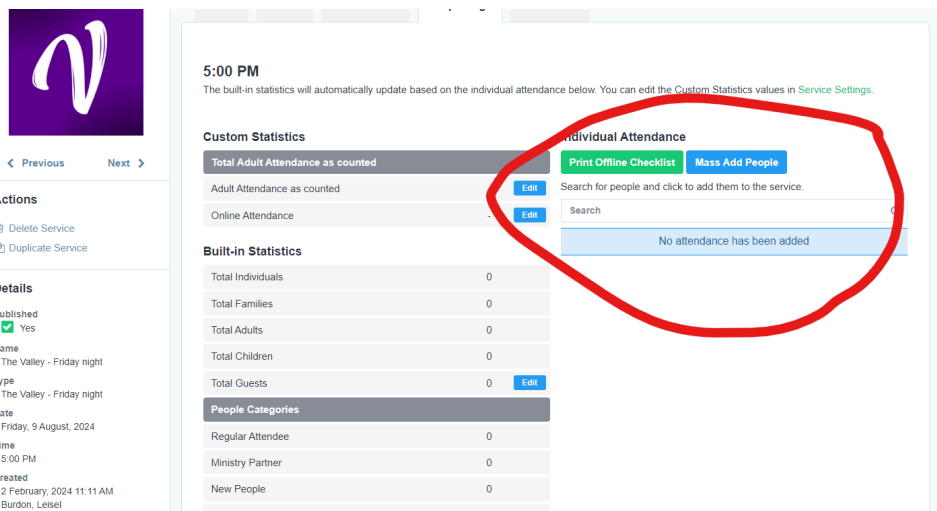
‹ Previous Next ›

ctions

Delete Service

Duplicate Service

etails

ublished
Yes

ame
The Valley - Friday night

ype
The Valley - Friday night

ate
Friday, 9 August, 2024

me
5:00 PM

reated
2 February, 2024 11:11 AM
Burdon, Leisel

5:00 PM

The built-in statistics will automatically update based on the individual attendance below. You can edit the Custom Statistics values in Service Settings.

Custom Statistics

| Total Adult Attendance as counted | | |
|---|---|---|
| Adult Attendance as counted | | Edit |
| Online Attendance | - | Edit |

Built-in Statistics

| | | |
|---|---|---|
| Total Individuals | 0 | |
| Total Families | 0 | |
| Total Adults | 0 | |
| Total Children | 0 | |
| Total Guests | 0 | Edit |

| People Categories | |
|---|---|
| Regular Attendee | 0 |
| Ministry Partner | 0 |
| New People | 0 |

Individual Attendance

Print Offline Checklist Mass Add People

Search for people and click to add them to the service.

Search

No attendance has been added